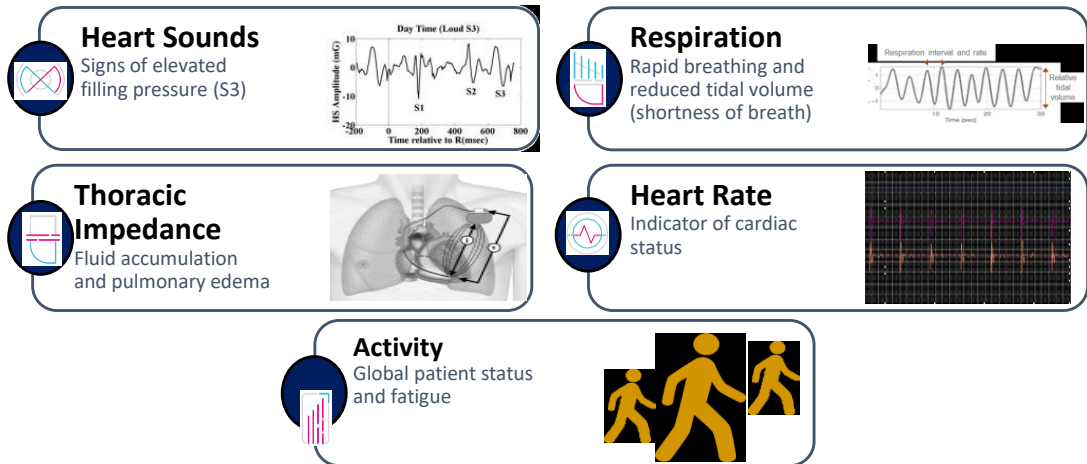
Heart Sounds
Signs of elevated filling pressure (S3)

Day Time (Loud S3)
10
0
-10
-20
HS Amplitude (mG)
S1
S2
S3
-200 0 200 400 600 800
Time relative to R(msec)

Respiration
Rapid breathing and reduced tidal volume (shortness of breath)

Respiration interval and rate
Relative tidal volume
10 20 30
Time (sec)

Thoracic Impedance
Fluid accumulation and pulmonary edema

Heart Rate
Indicator of cardiac status

Activity
Global patient status and fatigue